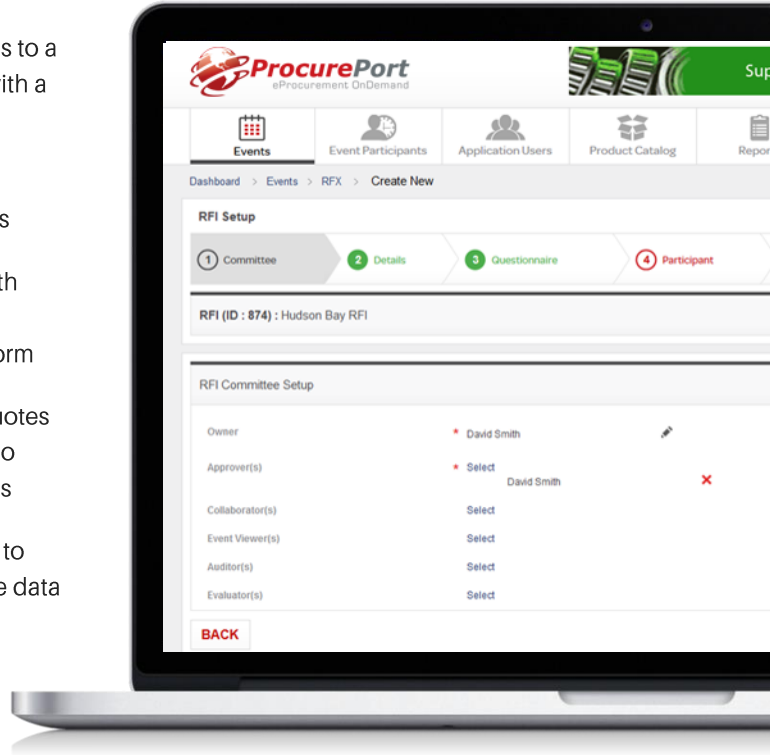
s to a
ith a

s

th

orm

uotes
o
s

to
e data

ProcurePort
eProcurement OnDemand

Sup

Events
Event Participants
Application Users
Product Catalog
Repor

Dashboard > Events > RFX > Create New

RFI Setup

1 Committee
2 Details
3 Questionnaire
4 Participant

RFI (ID : 874) : Hudson Bay RFI

RFI Committee Setup

Owner
* David Smith

Approver(s)
* Select
David Smith

Collaborator(s)
Select

Event Viewer(s)
Select

Auditor(s)
Select

Evaluator(s)
Select

BACK